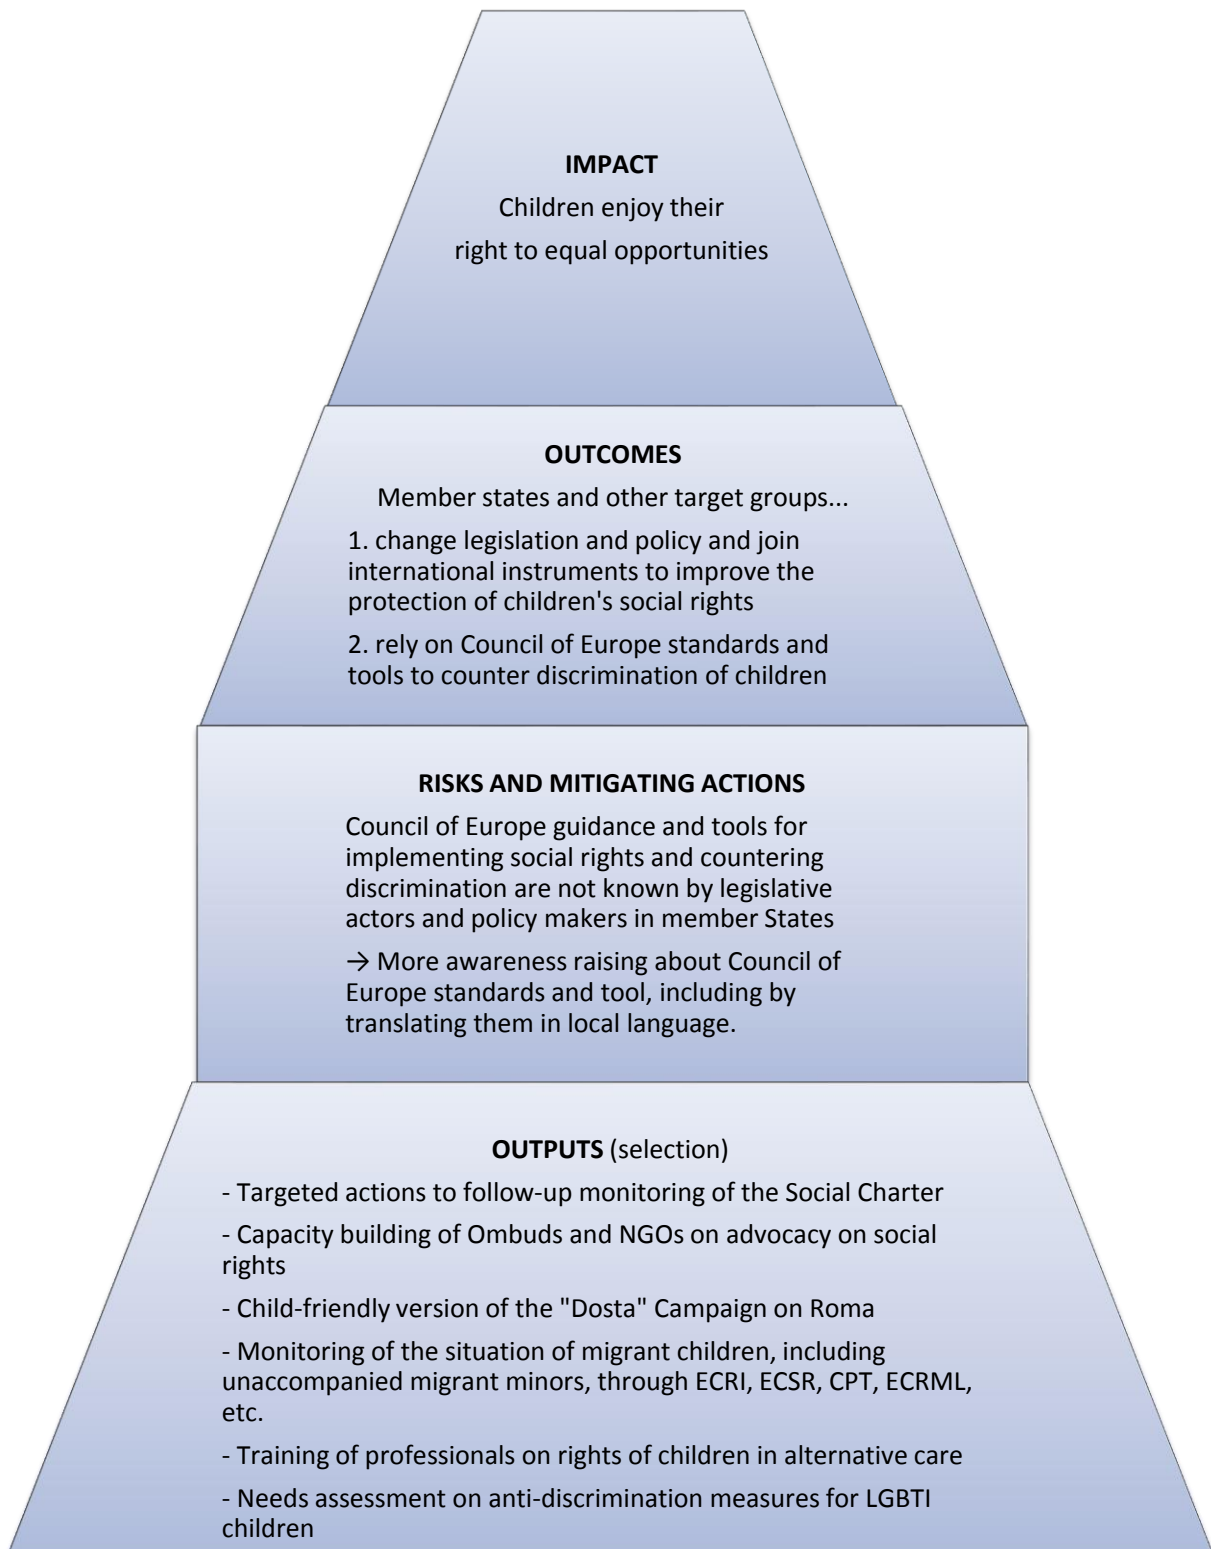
**IMPACT**

Children enjoy their right to equal opportunities

**OUTCOMES**

Member states and other target groups...

1. change legislation and policy and join international instruments to improve the protection of children's social rights

2. rely on Council of Europe standards and tools to counter discrimination of children

**RISKS AND MITIGATING ACTIONS**

Council of Europe guidance and tools for implementing social rights and countering discrimination are not known by legislative actors and policy makers in member States

→ More awareness raising about Council of Europe standards and tool, including by translating them in local language.

**OUTPUTS** (selection)

- Targeted actions to follow-up monitoring of the Social Charter

- Capacity building of Ombuds and NGOs on advocacy on social rights

- Child-friendly version of the "Dosta" Campaign on Roma

- Monitoring of the situation of migrant children, including unaccompanied migrant minors, through ECRI, ECSR, CPT, ECRML, etc.

- Training of professionals on rights of children in alternative care

- Needs assessment on anti-discrimination measures for LGBTI children